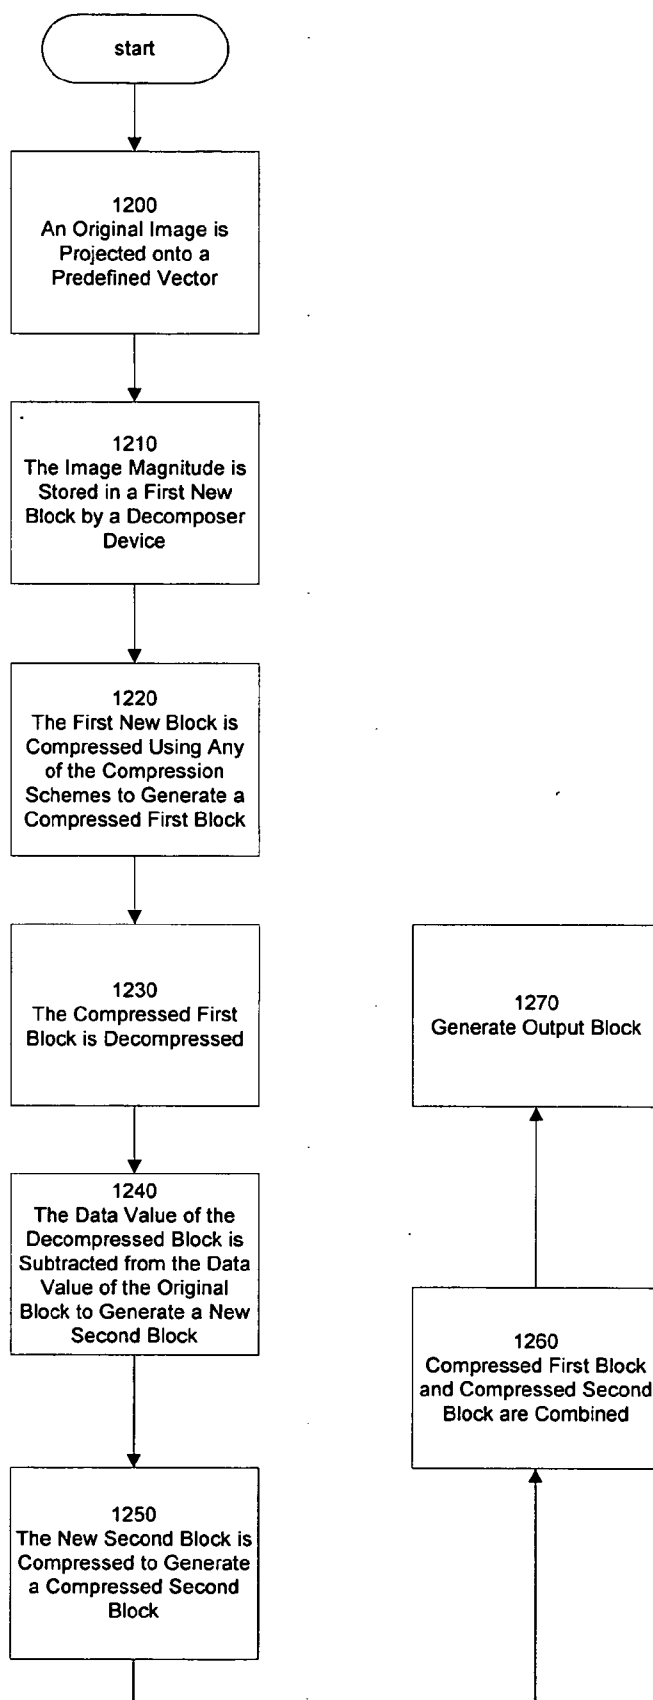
start

1200
An Original Image is Projected onto a Predefined Vector

1210
The Image Magnitude is Stored in a First New Block by a Decomposer Device

1220
The First New Block is Compressed Using Any of the Compression Schemes to Generate a Compressed First Block

1230
The Compressed First Block is Decompressed

1240
The Data Value of the Decompressed Block is Subtracted from the Data Value of the Original Block to Generate a New Second Block

1250
The New Second Block is Compressed to Generate a Compressed Second Block

1260
Compressed First Block and Compressed Second Block are Combined

1270
Generate Output Block